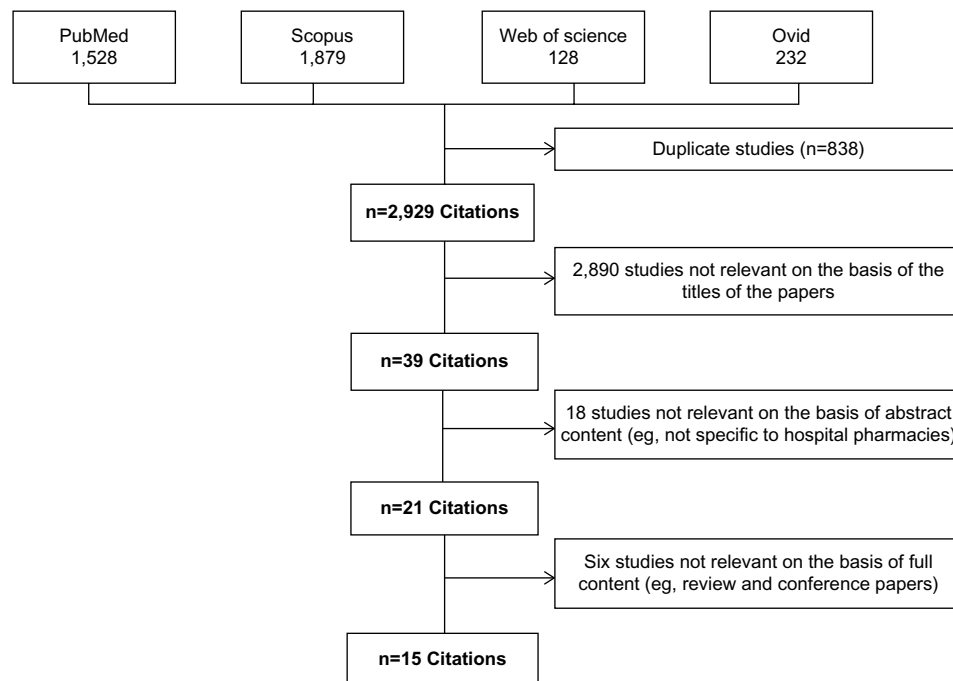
PubMed
1,528

Scopus
1,879

Web of science
128

Ovid
232

Duplicate studies (n=838)

n=2,929 Citations

2,890 studies not relevant on the basis of the titles of the papers

n=39 Citations

18 studies not relevant on the basis of abstract content (eg, not specific to hospital pharmacies)

n=21 Citations

Six studies not relevant on the basis of full content (eg, review and conference papers)

n=15 Citations